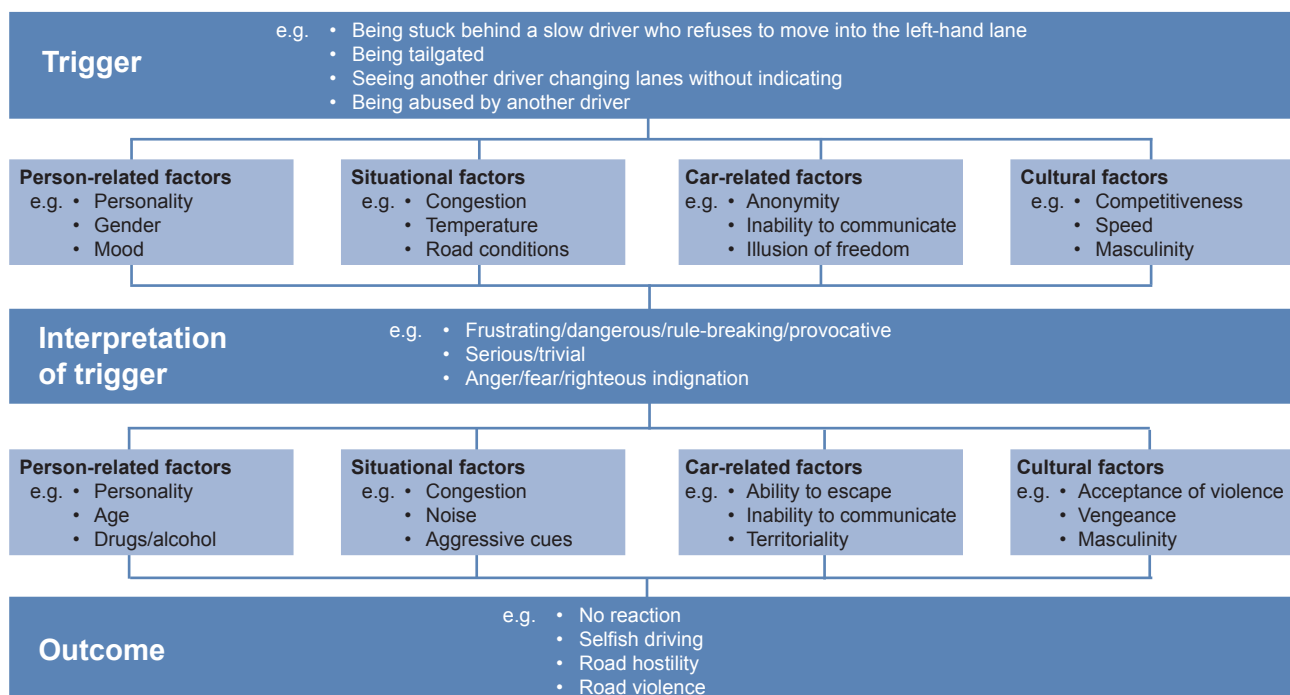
Trigger

e.g. • Being stuck behind a slow driver who refuses to move into the left-hand lane
• Being tailgated
• Seeing another driver changing lanes without indicating
• Being abused by another driver

Person-related factors
e.g. • Personality
• Gender
• Mood

Situational factors
e.g. • Congestion
• Temperature
• Road conditions

Car-related factors
e.g. • Anonymity
• Inability to communicate
• Illusion of freedom

Cultural factors
e.g. • Competitiveness
• Speed
• Masculinity

Interpretation of trigger

e.g. • Frustrating/dangerous/rule-breaking/provocative
• Serious/trivial
• Anger/fear/righteous indignation

Person-related factors
e.g. • Personality
• Age
• Drugs/alcohol

Situational factors
e.g. • Congestion
• Noise
• Aggressive cues

Car-related factors
e.g. • Ability to escape
• Inability to communicate
• Territoriality

Cultural factors
e.g. • Acceptance of violence
• Vengeance
• Masculinity

Outcome

e.g. • No reaction
• Selfish driving
• Road hostility
• Road violence